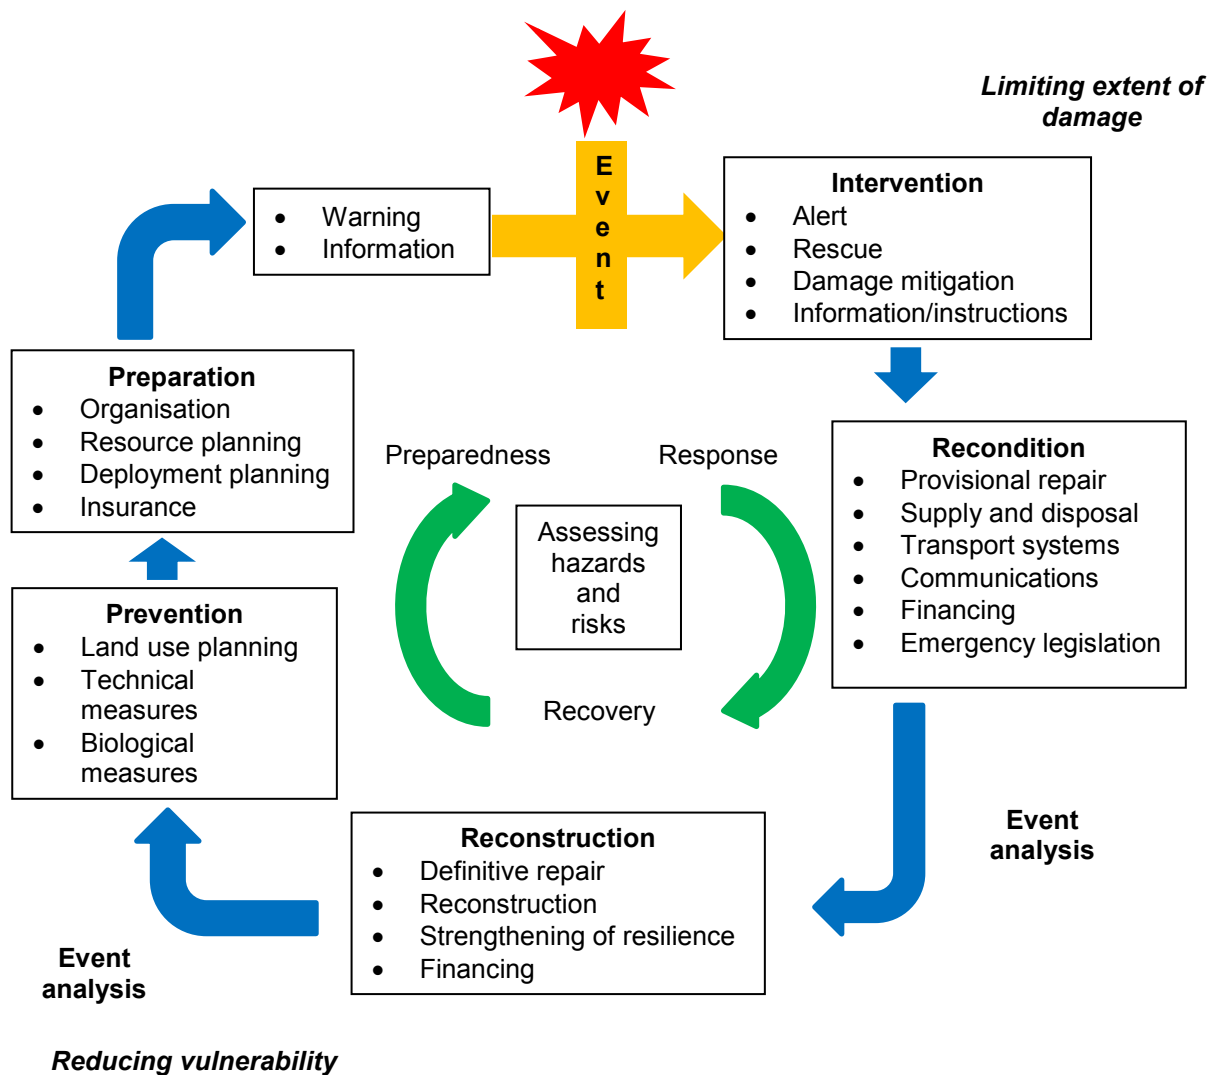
Limiting extent of damage

Event

- Warning
- Information

Intervention
- Alert
- Rescue
- Damage mitigation
- Information/instructions

Preparation
- Organisation
- Resource planning
- Deployment planning
- Insurance

Preparedness

Response

Assessing hazards and risks

Recovery

Recondition
- Provisional repair
- Supply and disposal
- Transport systems
- Communications
- Financing
- Emergency legislation

Prevention
- Land use planning
- Technical measures
- Biological measures

Event analysis

Reconstruction
- Definitive repair
- Reconstruction
- Strengthening of resilience
- Financing

Event analysis

Reducing vulnerability